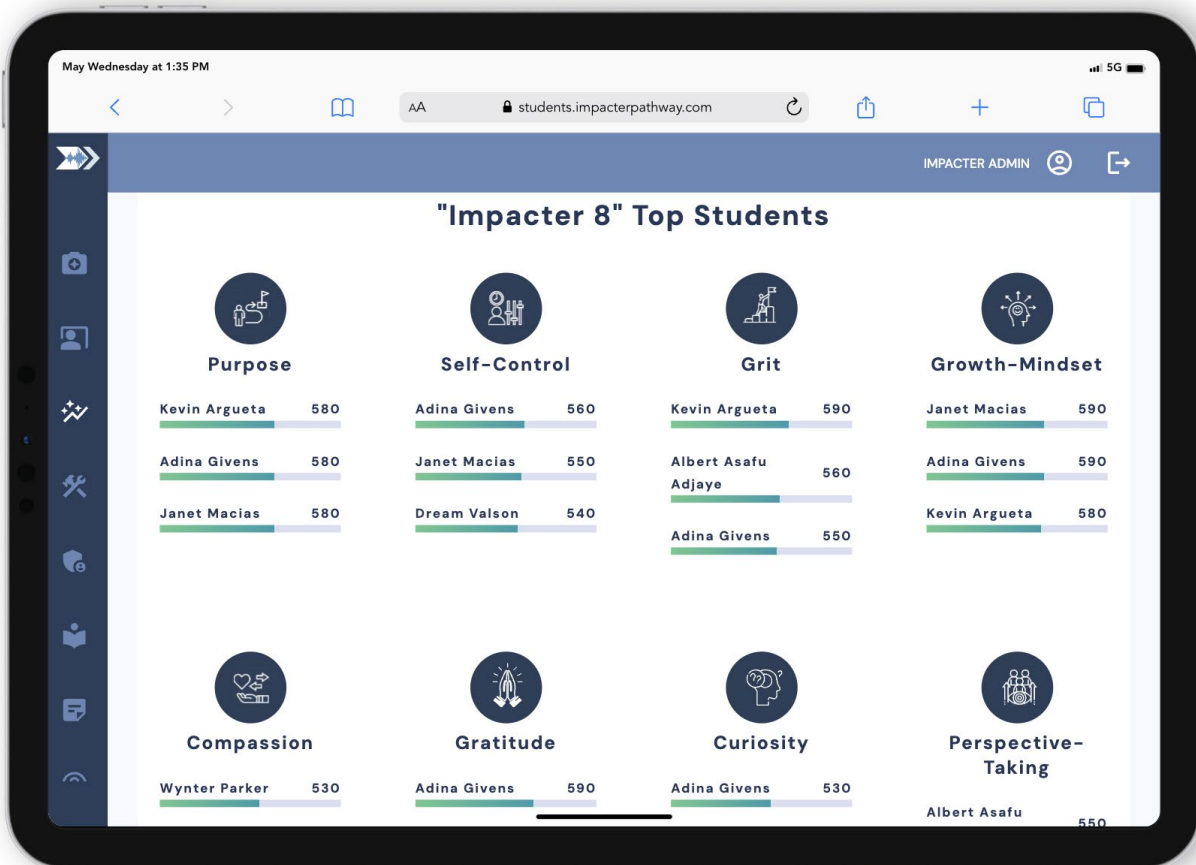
May Wednesday at 1:35 PM

5G

AA students.impacterpathway.com

IMPACTER ADMIN

"Impacter 8" Top Students

Purpose

Kevin Argueta 580

Adina Givens 580

Janet Macias 580

Self-Control

Adina Givens 560

Janet Macias 550

Dream Valson 540

Grit

Kevin Argueta 590

Albert Asafu Adjaye 560

Adina Givens 550

Growth-Mindset

Janet Macias 590

Adina Givens 590

Kevin Argueta 580

Compassion

Wynter Parker 530

Gratitude

Adina Givens 590

Curiosity

Adina Givens 530

Perspective-Taking

Albert Asafu 550